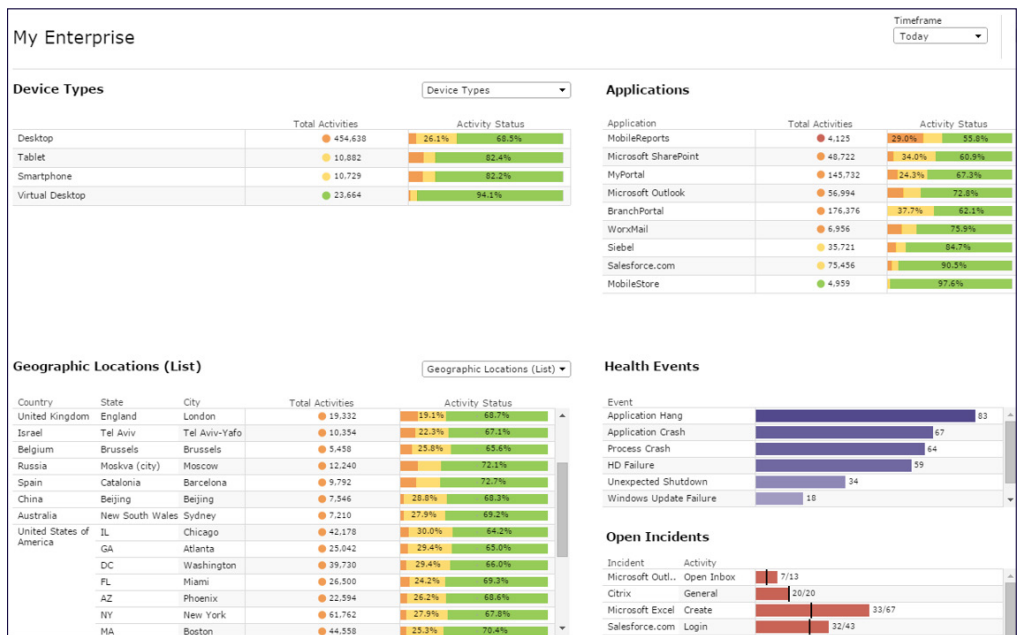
My Enterprise

Timeframe
Today

Device Types

Device Types

| | Total Activities | Activity Status |
|---|---|---|
| Desktop | 454,638 | 26.1% 68.5% |
| Tablet | 10,882 | 82.4% |
| Smartphone | 10,729 | 82.2% |
| Virtual Desktop | 23,664 | 94.1% |

Applications

| Application | Total Activities | Activity Status |
|---|---|---|
| MobileReports | 4,125 | 29.0% 55.8% |
| Microsoft SharePoint | 48,722 | 34.0% 60.9% |
| MyPortal | 145,732 | 24.3% 67.3% |
| Microsoft Outlook | 56,994 | 72.8% |
| BranchPortal | 176,376 | 37.7% 62.1% |
| WorxMail | 6,956 | 75.9% |
| Siebel | 35,721 | 84.7% |
| Salesforce.com | 75,456 | 90.5% |
| MobileStore | 4,959 | 97.6% |

Geographic Locations (List)

Geographic Locations (List)

| Country | State | City | Total Activities | Activity Status |
|---|---|---|---|---|
| United Kingdom | England | London | 19,332 | 19.1% 68.7% |
| Israel | Tel Aviv | Tel Aviv-Yafo | 10,354 | 22.3% 67.1% |
| Belgium | Brussels | Brussels | 5,458 | 25.8% 65.6% |
| Russia | Moskva (city) | Moscow | 12,240 | 72.1% |
| Spain | Catalonia | Barcelona | 9,792 | 72.7% |
| China | Beijing | Beijing | 7,546 | 28.8% 68.3% |
| Australia | New South Wales | Sydney | 7,210 | 27.9% 69.2% |
| United States of America | IL | Chicago | 42,178 | 30.0% 64.2% |
| | GA | Atlanta | 25,042 | 29.4% 65.0% |
| | DC | Washington | 39,730 | 29.4% 66.0% |
| | FL | Miami | 26,500 | 24.2% 69.3% |
| | AZ | Phoenix | 22,594 | 26.2% 68.6% |
| | NY | New York | 61,762 | 27.9% 67.8% |
| | MA | Boston | 44,558 | 25.3% 70.4% |

Health Events

| Event | |
|---|---|
| Application Hang | 83 |
| Application Crash | 67 |
| Process Crash | 64 |
| HD Failure | 59 |
| Unexpected Shutdown | 34 |
| Windows Update Failure | 18 |

Open Incidents

| Incident | Activity | |
|---|---|---|
| Microsoft Outl.. | Open Inbox | 7/13 |
| Citrix | General | 20/20 |
| Microsoft Excel | Create | 33/67 |
| Salesforce.com | Login | 32/43 |